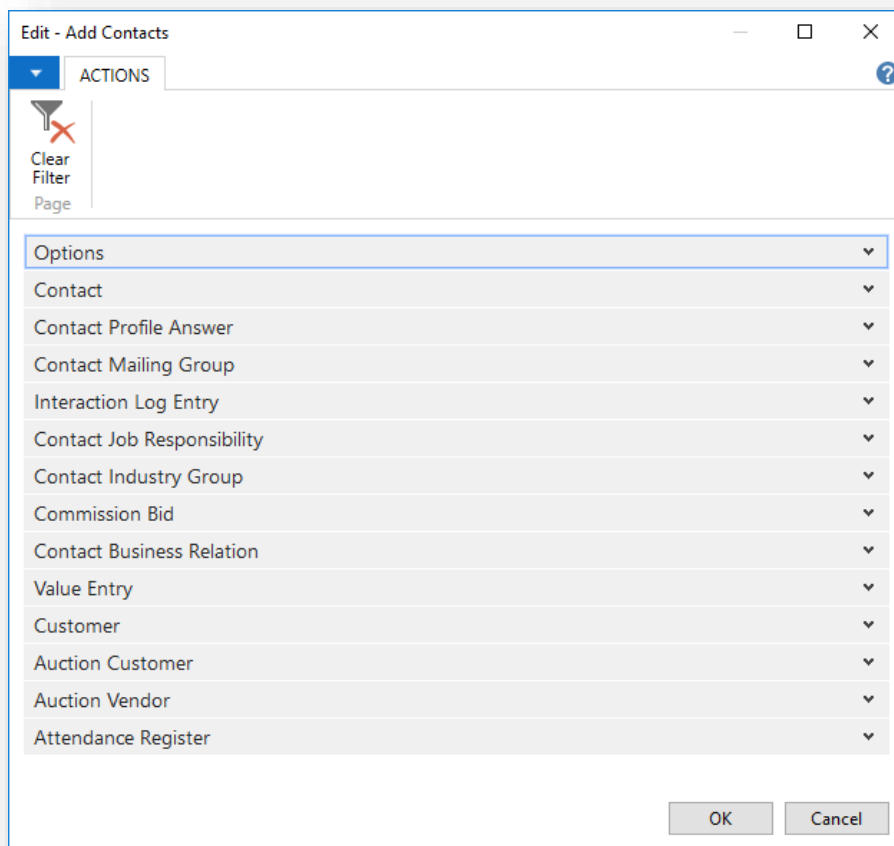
Edit - Add Contacts

ACTIONS

Clear Filter

Page

Options

Contact

Contact Profile Answer

Contact Mailing Group

Interaction Log Entry

Contact Job Responsibility

Contact Industry Group

Commission Bid

Contact Business Relation

Value Entry

Customer

Auction Customer

Auction Vendor

Attendance Register

OK

Cancel